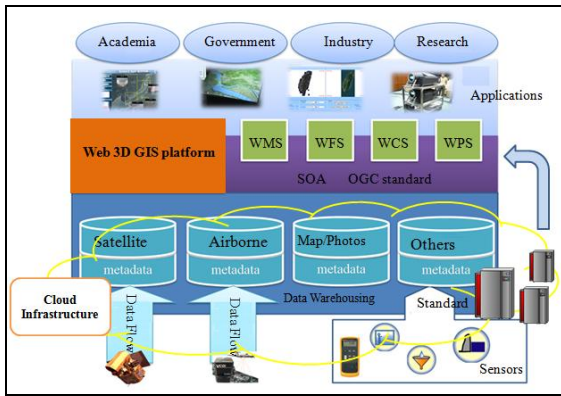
Academia
Government
Industry
Research
Applications
Web 3D GIS platform
WMS
WFS
WCS
WPS
SOA
OGC standard
Satellite
metadata
Airborne
metadata
Map/Photos
metadata
Others
metadata
Cloud Infrastructure
Data Flow
Data Flow
Data Warehousing
Standard
Sensors